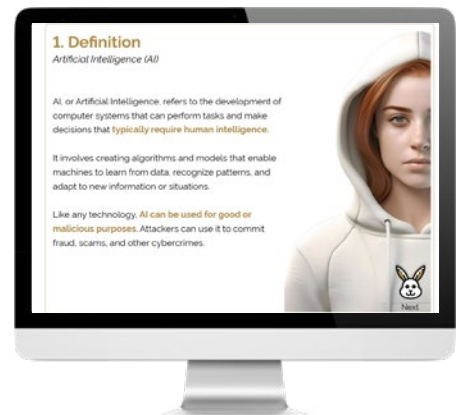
1. Definition
Artificial Intelligence (AI)

AI, or Artificial Intelligence, refers to the development of computer systems that can perform tasks and make decisions that typically require human intelligence.

It involves creating algorithms and models that enable machines to learn from data, recognize patterns, and adapt to new information or situations.

Like any technology, AI can be used for good or malicious purposes. Attackers can use it to commit fraud, scams, and other cybercrimes.

Next